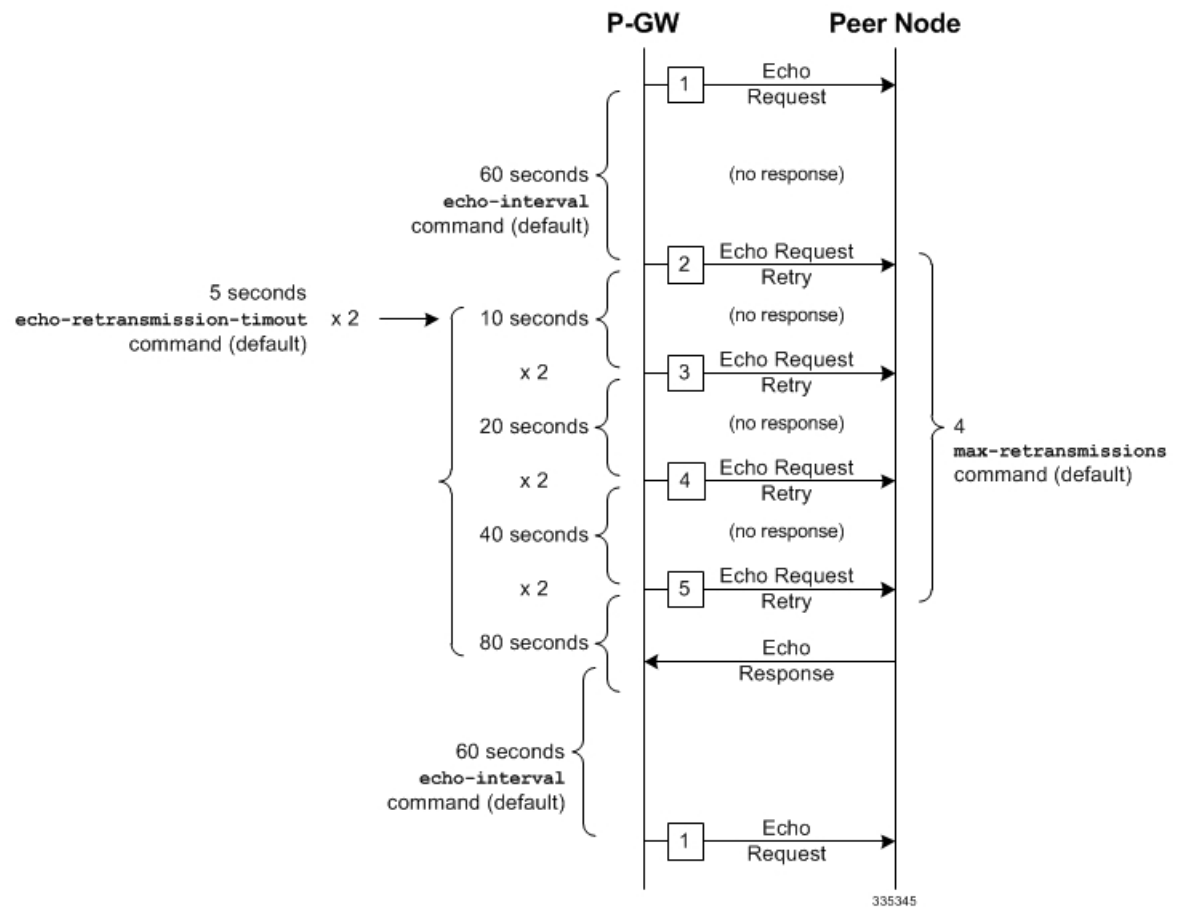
P-GW

Peer Node

1 Echo Request

60 seconds echo-interval command (default)

(no response)

2 Echo Request Retry

5 seconds echo-retransmission-timout command (default) x 2

10 seconds

(no response)

x 2

3 Echo Request Retry

20 seconds

(no response)

x 2

4 Echo Request Retry

4 max-retransmissions command (default)

40 seconds

(no response)

x 2

5 Echo Request Retry

80 seconds

Echo Response

60 seconds echo-interval command (default)

1 Echo Request

335345